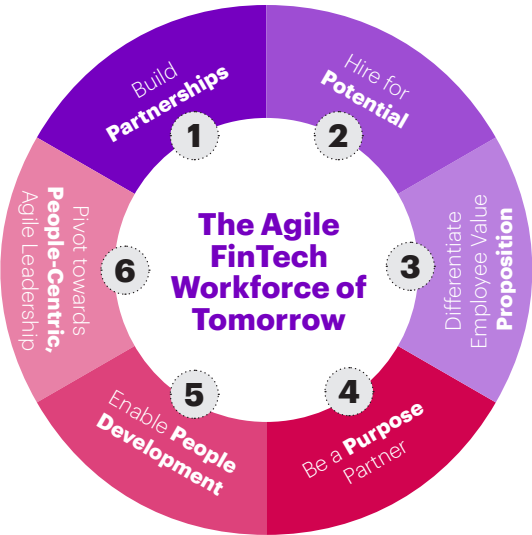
The Agile FinTech Workforce of Tomorrow

1
Build Partnerships

2
Hire for Potential

3
Differentiate Employee Value Proposition

4
Be a Purpose Partner

5
Enable People Development

6
Pivot towards People-Centric, Agile Leadership